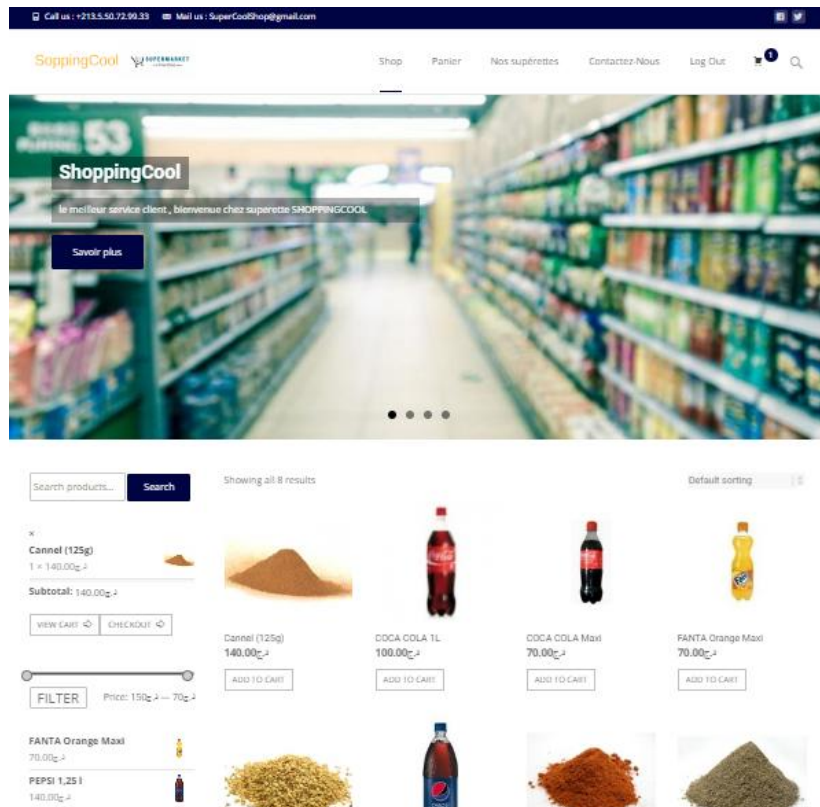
Call us : +213.5.50.72.99.33  Mail us : SuperCoolShop@gmail.com

SoppingCool  SUPERMARKET

Shop  Panier  Nos supérettes  Contactez-Nous  Log Out  1

ShoppingCool

le meilleur service client , bienvenue chez superette SHOPPINGCOOL

Savoir plus

Search products...  Search

Showing all 8 results

Default sorting

×
Cannel (125g)
1 × 140.00د.ج

Subtotal: 140.00د.ج

VIEW CART  CHECKOUT

FILTER  Price: 150د.ج — 70د.ج

FANTA Orange Maxi
70.00د.ج

PEPSI 1,25 l
140.00د.ج

Cannel (125g)
140.00د.ج
ADD TO CART

COCA COLA 1L
100.00د.ج
ADD TO CART

COCA COLA Maxi
70.00د.ج
ADD TO CART

FANTA Orange Maxi
70.00د.ج
ADD TO CART